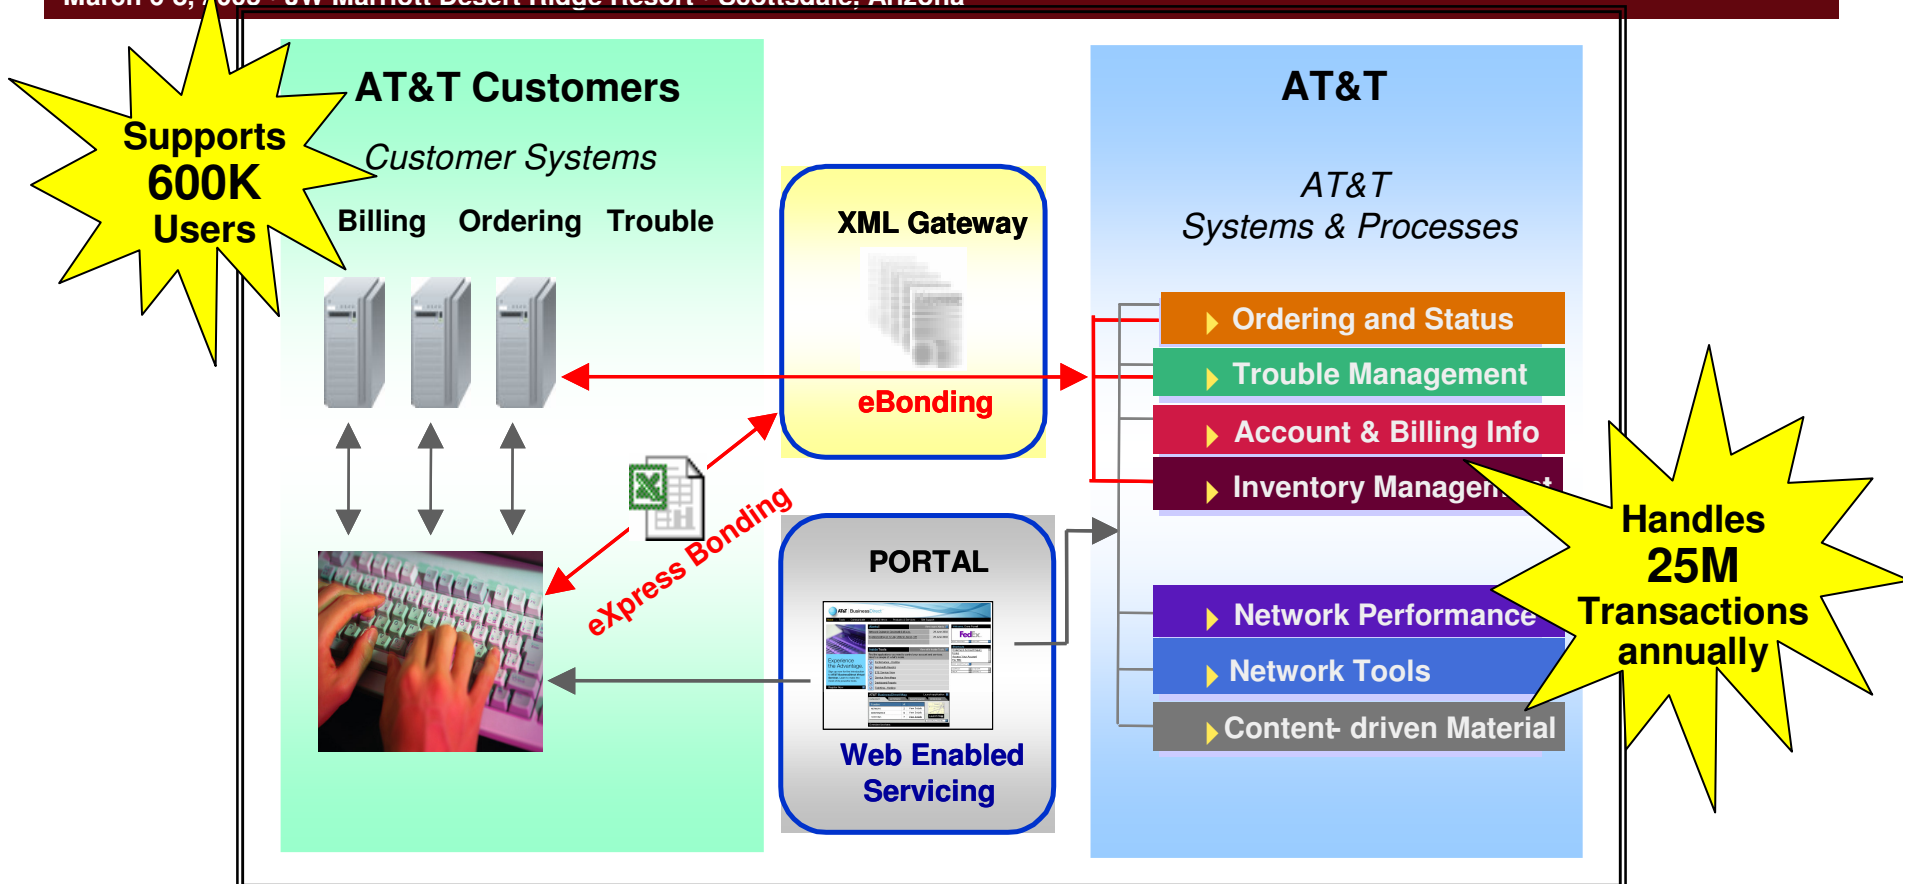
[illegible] · JW Marriott Desert Ridge Resort · Scottsdale, Arizona

Supports 600K Users

AT&T Customers

Customer Systems

Billing Ordering Trouble

XML Gateway

eBonding

eXpress Bonding

PORTAL

Web Enabled Servicing

AT&T

AT&T Systems & Processes

Ordering and Status

Trouble Management

Account & Billing Info

Inventory Managem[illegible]

Network Performance

Network Tools

Content- driven Material

Handles 25M Transactions annually